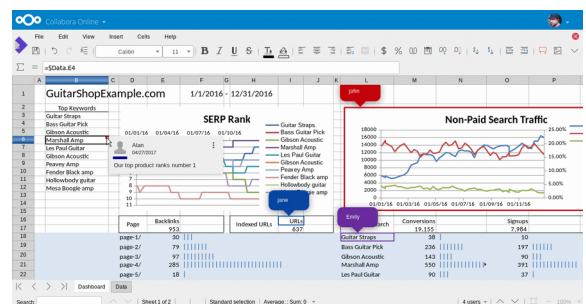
Collabora Online

File Edit View Insert Cells Help

Calibri 11

$\Sigma$ = =$Data.E4

A B C D E F G H I J K L M N O P

1 GuitarShopExample.com 1/1/2016 - 12/31/2016

3 Top Keywords
4 Guitar Straps
5 Bass Guitar Pick
6 Gibson Acoustic
7 Marshall Amp
8 Les Paul Guitar
9 Gibson Acoustic
10 Peavey Amp
11 Fender Black amp
12 Hollowbody guitar
13 Mesa Boogie amp

SERP Rank

01/01/16 01/04/16 01/07/16 01/10/16

Alan
04/07/2017
Our top product ranks number 1

Guitar Straps
Bass Guitar Pick
Gibson Acoustic
Marshall Amp
Les Paul Guitar
Gibson Acoustic
Peavey Amp
Fender Black amp
Hollowbody guitar
Mesa Boogie amp

john

Non-Paid Search Traffic

18000
16000
14000
12000
10000
8000
6000
4000
2000
0

01/01/16 01/03/16 01/05/16 01/07/16 01/09/16 01/11/16

25.00%
20.00%
15.00%
10.00%
5.00%
0.00%

jane

Emily

| Page | Backlinks | Indexed URLs | URLs | Search | Conversions | Signups |
|---|---|---|---|---|---|---|
| | 953 | | 637 | | 19,155 | 7,984 |
| page-1/ | 30 | | | Guitar Straps | 38 | 10 |
| page-2/ | 79 | | | Bass Guitar Pick | 236 | 197 |
| page-3/ | 97 | | | Gibson Acoustic | 143 | 90 |
| page-4/ | 285 | | | Marshall Amp | 550 | 391 |
| page-5/ | 18 | | | Les Paul Guitar | 90 | 37 |

Dashboard Data

Search: Sheet 1 of 2 Standard selection Average: ; Sum: 0 4 users 100%